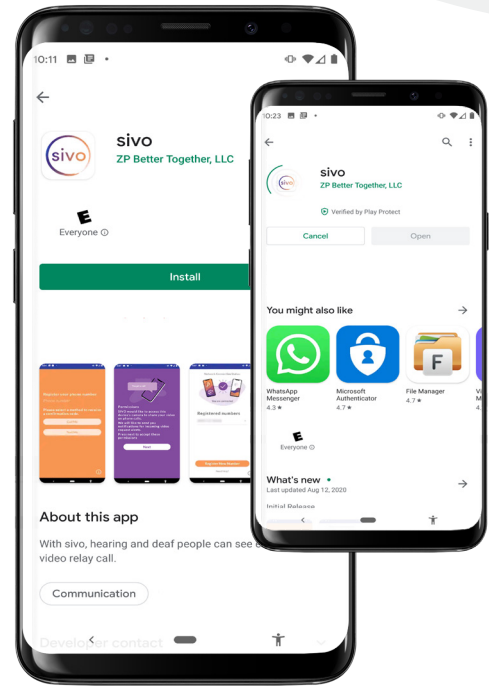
10:11

sivo

sivo
ZP Better Together, LLC

E
Everyone

Install

About this app

With sivo, hearing and deaf people can see e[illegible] video relay call.

Communication

Developer contact

10:23

sivo

sivo
ZP Better Together, LLC

Verified by Play Protect

Cancel

Open

You might also like

WhatsApp Messenger
4.3 ★

Microsoft Authenticator
4.7 ★

File Manager
4.7 ★

E
Everyone

What's new •
Last updated Aug 12, 2020

Initial Release